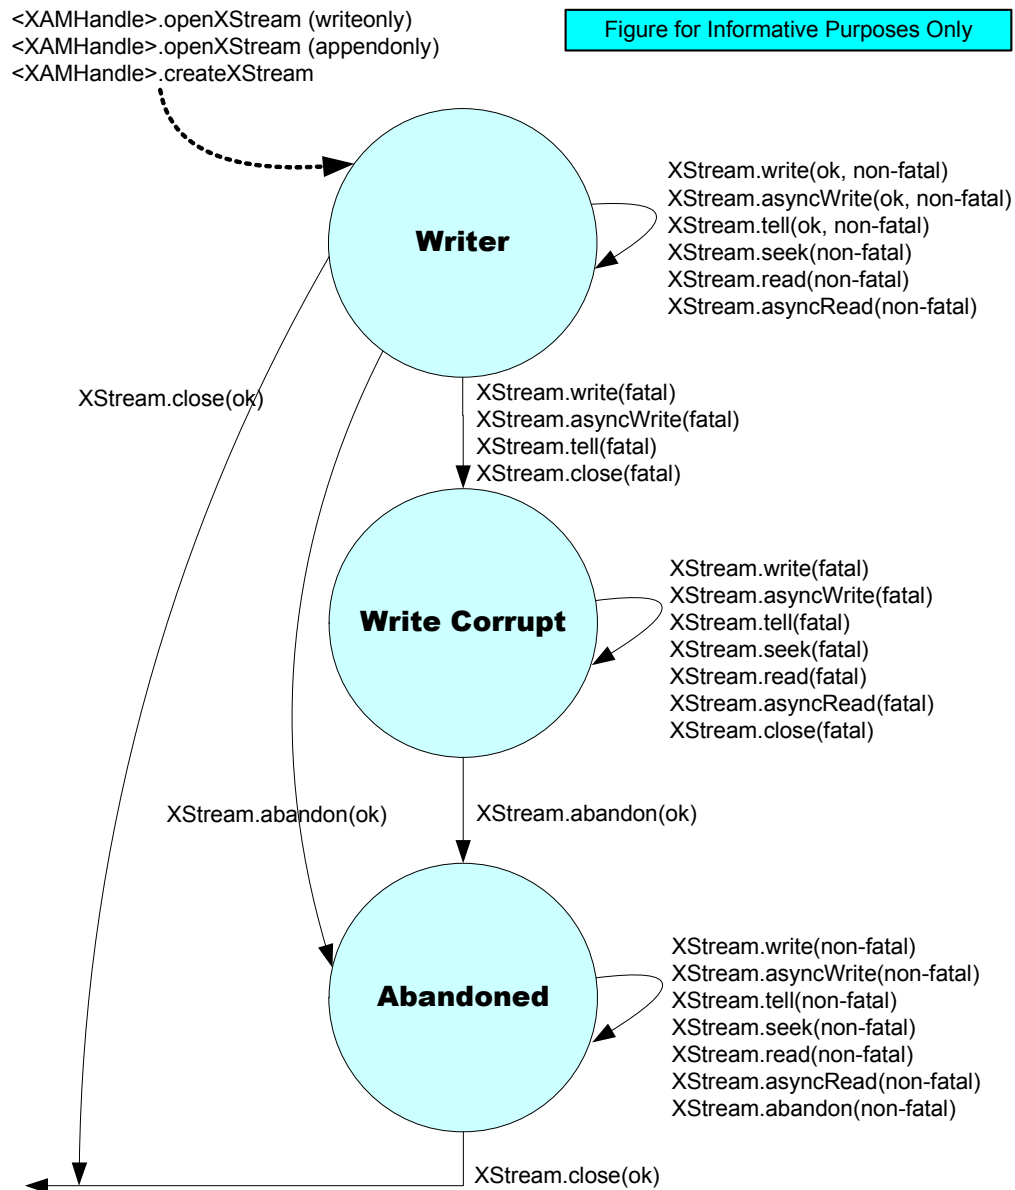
<XAMHandle>.openXStream (writeonly)
<XAMHandle>.openXStream (appendonly)
<XAMHandle>.createXStream

Figure for Informative Purposes Only

Writer

XStream.write(ok, non-fatal)
XStream.asyncWrite(ok, non-fatal)
XStream.tell(ok, non-fatal)
XStream.seek(non-fatal)
XStream.read(non-fatal)
XStream.asyncRead(non-fatal)

XStream.close(ok)

XStream.write(fatal)
XStream.asyncWrite(fatal)
XStream.tell(fatal)
XStream.close(fatal)

Write Corrupt

XStream.write(fatal)
XStream.asyncWrite(fatal)
XStream.tell(fatal)
XStream.seek(fatal)
XStream.read(fatal)
XStream.asyncRead(fatal)
XStream.close(fatal)

XStream.abandon(ok)

XStream.abandon(ok)

Abandoned

XStream.write(non-fatal)
XStream.asyncWrite(non-fatal)
XStream.tell(non-fatal)
XStream.seek(non-fatal)
XStream.read(non-fatal)
XStream.asyncRead(non-fatal)
XStream.abandon(non-fatal)

XStream.close(ok)